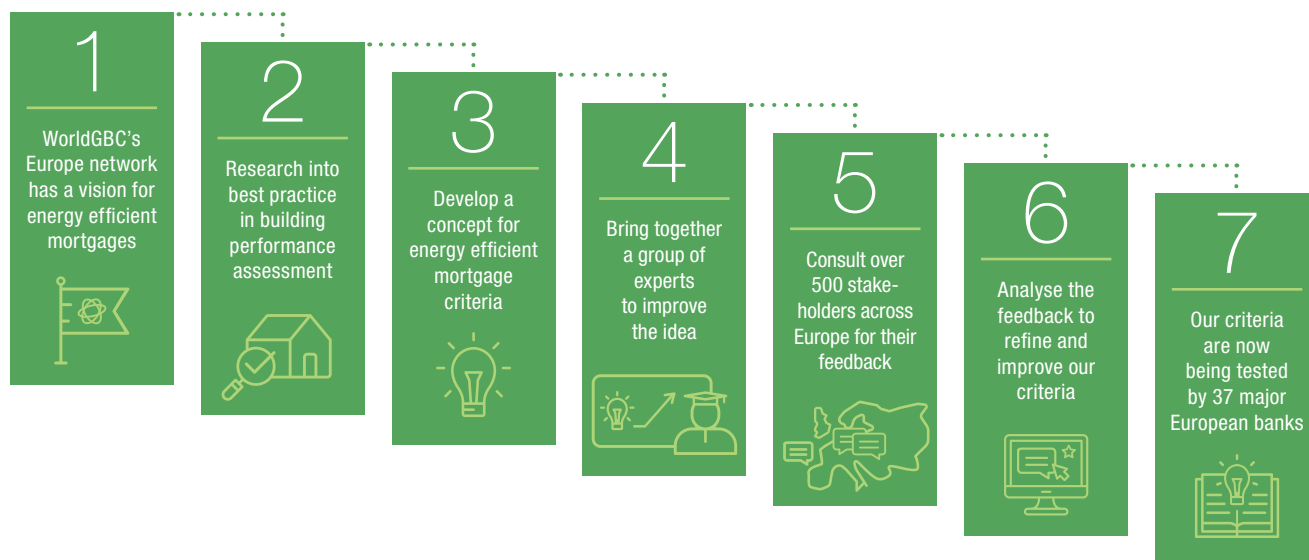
1

WorldGBC's Europe network has a vision for energy efficient mortgages

2

Research into best practice in building performance assessment

3

Develop a concept for energy efficient mortgage criteria

4

Bring together a group of experts to improve the idea

5

Consult over 500 stakeholders across Europe for their feedback

6

Analyse the feedback to refine and improve our criteria

7

Our criteria are now being tested by 37 major European banks